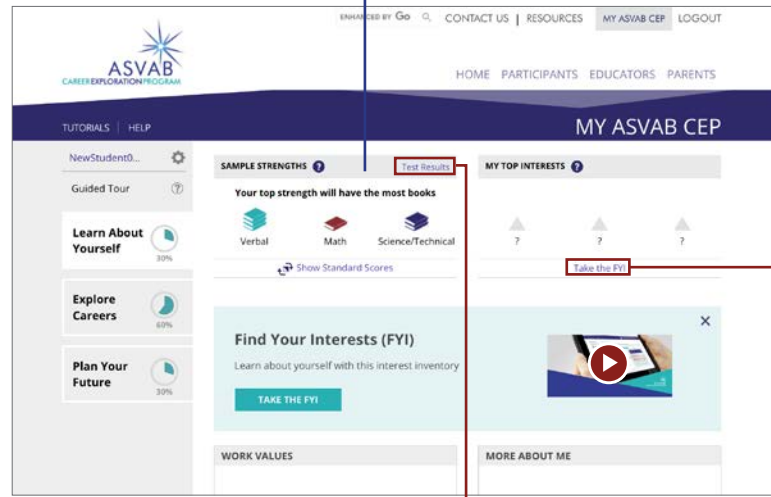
ENHANCED BY Go
CONTACT US | RESOURCES
MY ASVAB CEP
LOGOUT

ASVAB
CAREER EXPLORATION PROGRAM

HOME PARTICIPANTS EDUCATORS PARENTS

TUTORIALS | HELP

MY ASVAB CEP

NewStudent0...

Guided Tour

Learn About Yourself
30%

Explore Careers
60%

Plan Your Future
30%

SAMPLE STRENGTHS
Test Results
Your top strength will have the most books
Verbal
Math
Science/Technical
Show Standard Scores

MY TOP INTERESTS
?
?
?
Take the FYI

Find Your Interests (FYI)
Learn about yourself with this interest inventory
TAKE THE FYI

WORK VALUES

MORE ABOUT ME